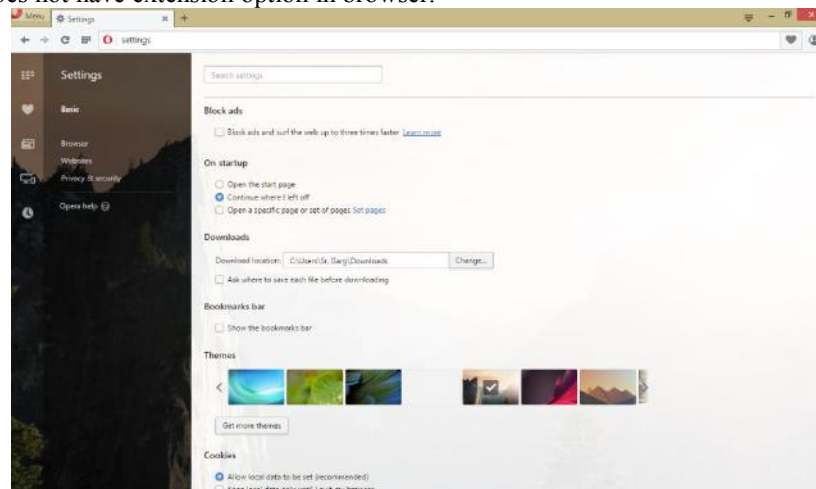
es not have extension option in browser.

Menu Settings × +

settings

Settings

Basic

Browser
Websites
Privacy & security

Opera help

Search settings

Block ads

Block ads and surf the web up to three times faster Learn more

On startup

Open the start page
Continue where I left off
Open a specific page or set of pages Set pages

Downloads

Download location: C:\Users\Sr. Garg\Downloads Change...

Ask where to save each file before downloading

Bookmarks bar

Show the bookmarks bar

Themes

Get more themes

Cookies

Allow local data to be set (recommended)